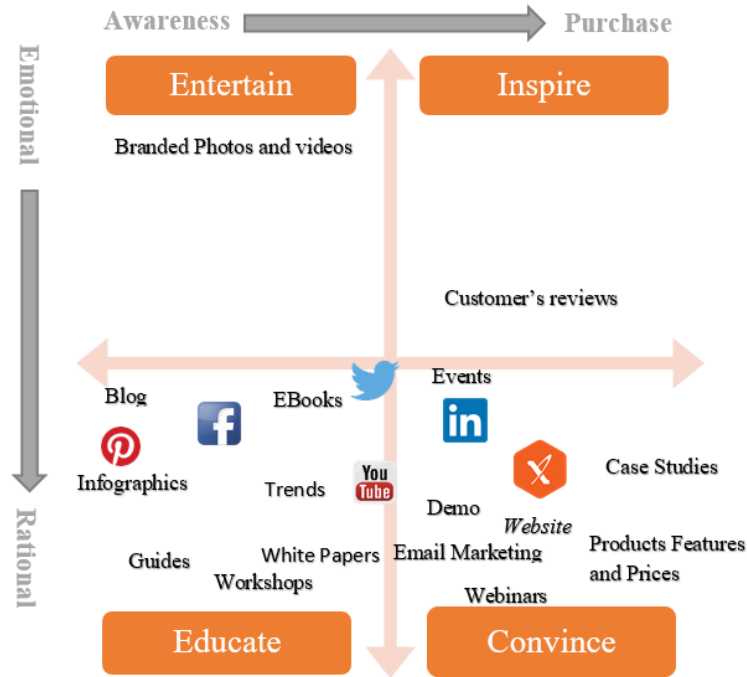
Awareness

Purchase

Emotional

Rational

Entertain

Inspire

Branded Photos and videos

Customer's reviews

Blog

EBooks

Events

in

Infographics

Trends

You Tube

Case Studies

Demo

Website

Guides

White Papers

Email Marketing

Products Features and Prices

Workshops

Webinars

Educate

Convince